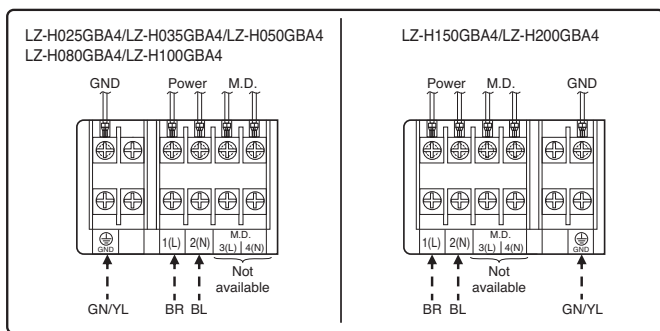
LZ-H025GBA4/LZ-H035GBA4/LZ-H050GBA4
LZ-H080GBA4/LZ-H100GBA4

GND
Power
M.D.

GND
1(L)
2(N)
M.D.
3(L)
4(N)
Not available

GN/YL
BR
BL

LZ-H150GBA4/LZ-H200GBA4

Power
M.D.
GND

1(L)
2(N)
M.D.
3(L)
4(N)
GND
Not available

BR
BL
GN/YL